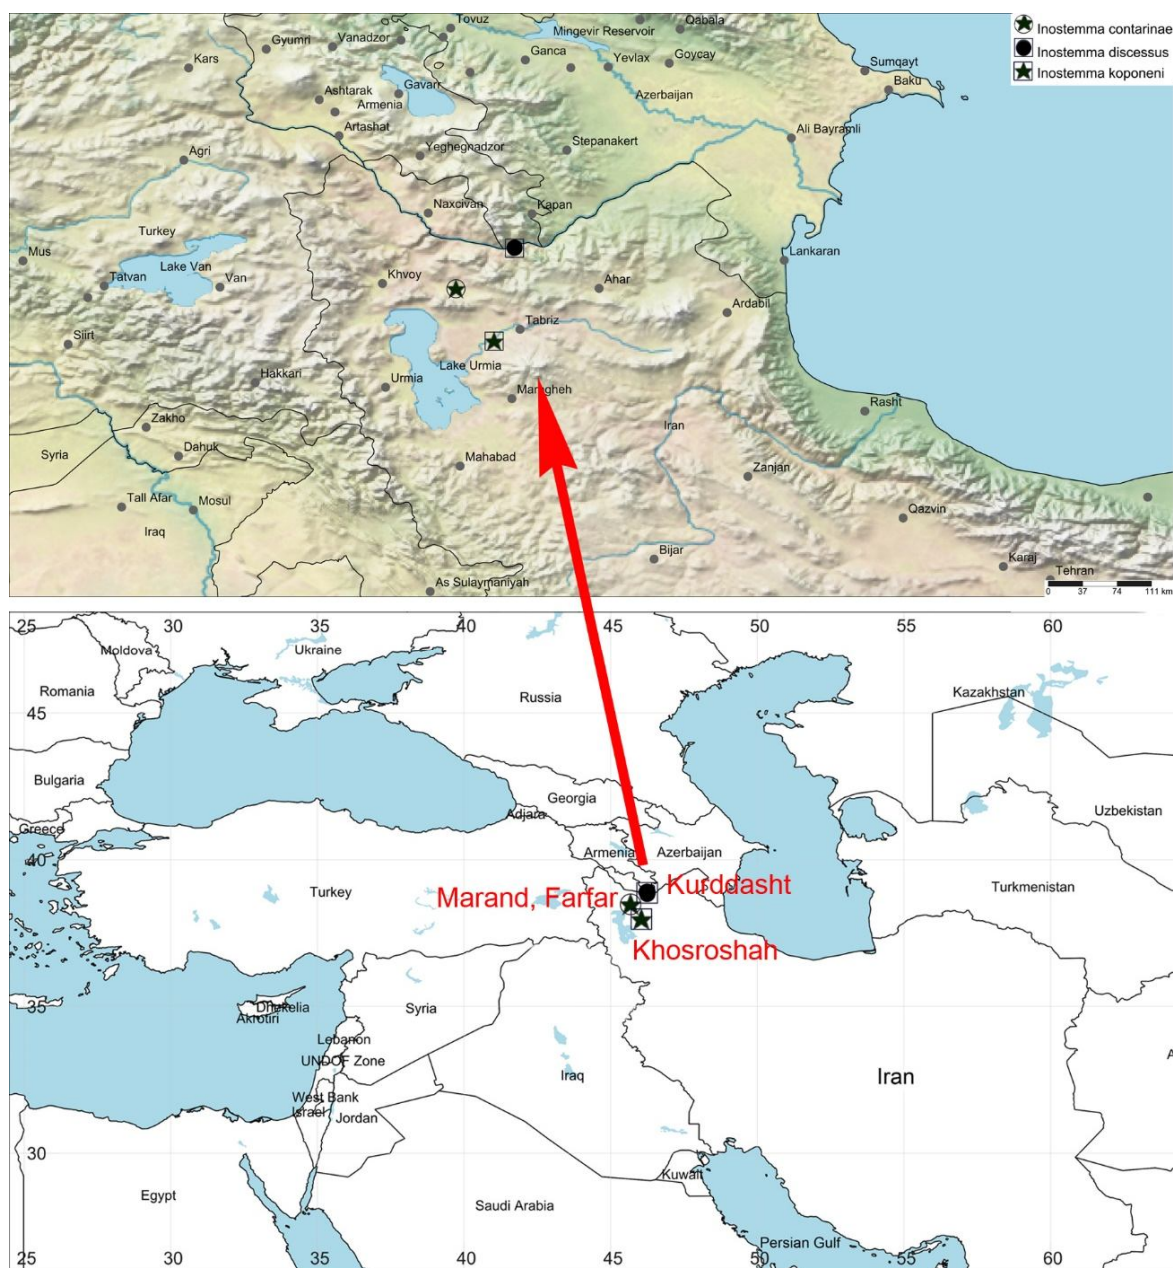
Inostemma contarinae
Inostemma discessus
Inostemma koponeni

Tovuz
Qabala
Mingevir Reservoir
Gyumri
Vanadzor
Kars
Ganca
Yevlax
Goycay
Sumqayt
Baku
Gavarr
Ashtarak
Armenia
Azerbaijan
Artashat
Ali Bayramli
Agri
Yeghegnadzor
Stepanakert
Turkey
Naxcivan
Kapan
Mus
Lake Van
Lankaran
Tatvan
Van
Khvoy
Ahar
Ardabil
Tabriz
Siirt
Lake Urmia
Hakkari
Urmia
Maragheh
Rasht
Zakho
Iran
Syria
Dahuk
Mahabad
Zanjan
Tall Afar
Mosul
Qazvin
Iraq
Bijar
Karaj
As Sulaymaniyah
Tehran
0 37 74 111 km

25 30 35 40 45 50 55 60
Moldova
Ukraine
Romania
45
Russia
Kazakhstan
Bulgaria
Georgia
Greece
Adjara
Uzbekistan
40
Armenia
Azerbaijan
Turkey
Marand, Farfar
Kurddasht
Turkmenistan
Khosroshah
35
Dhekelia
Akrotiri
Syria
Lebanon
UNDOF Zone
Iraq
Iran
West Bank
Israel
Jordan
30
Egypt
Kuwait
Saudi Arabia
Persian Gulf
25 30 35 40 45 50 55 60